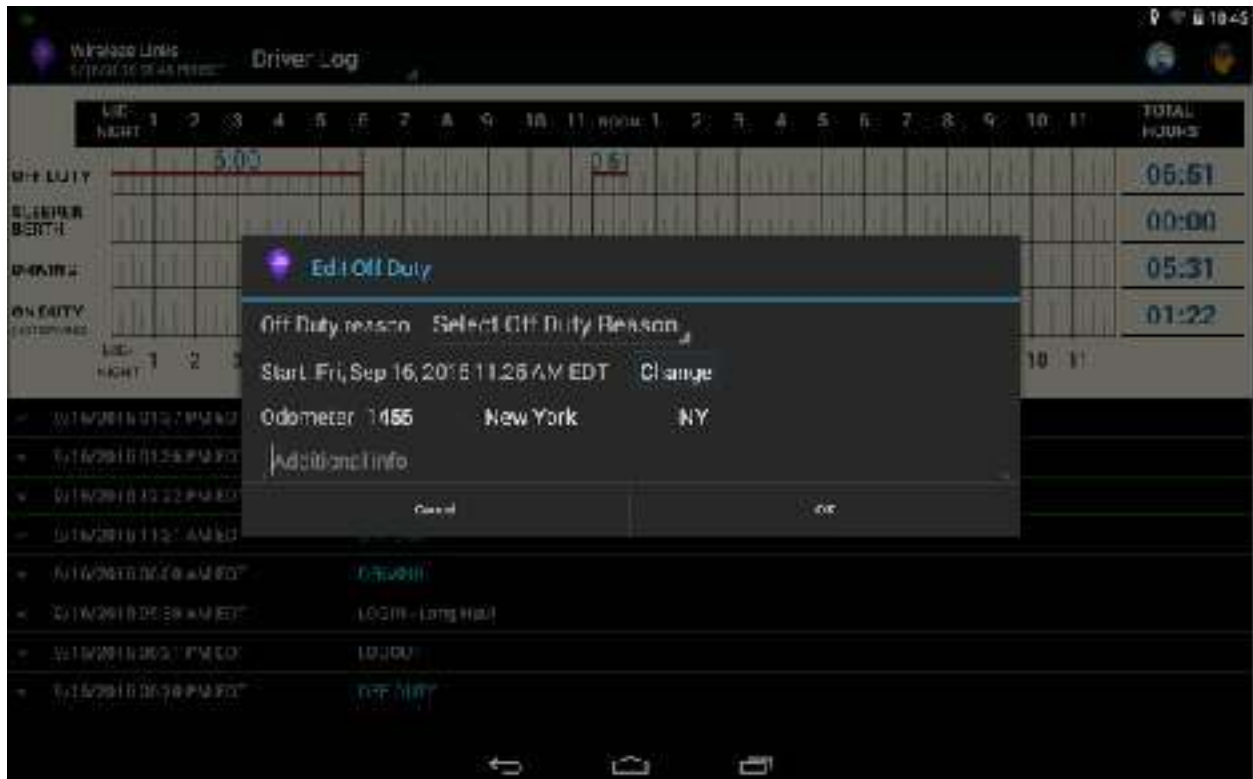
10:45

Wireless Links
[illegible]

Driver Log

MID-NIGHT 1 2 3 4 5 6 7 8 9 10 11 NOON 1 2 3 4 5 6 7 8 9 10 11

TOTAL HOURS

OFF DUTY
SLEEPER BERTH
DRIVING
ON DUTY
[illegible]

5:00
0:51

05:51
00:00
05:31
01:22

MID-NIGHT 1 2
10 11

Edit Off Duty

Off Duty reason Select Off Duty Reason

Start Fri, Sep 16, 2016 11:26 AM EDT Change

Odometer 1455 New York NY

Additional info

Cancel
OK

9/16/2016 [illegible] PM EDT
9/16/2016 01:26 PM EDT
9/16/2016 12:22 PM EDT
9/16/2016 11:5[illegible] AM EDT
9/16/2016 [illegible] AM EDT
9/16/2016 05:39 AM EDT
9/15/2016 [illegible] PM EDT
9/15/2016 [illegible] PM EDT

DRIVING
LOGIN - Long Haul
LOGOUT
OFF DUTY